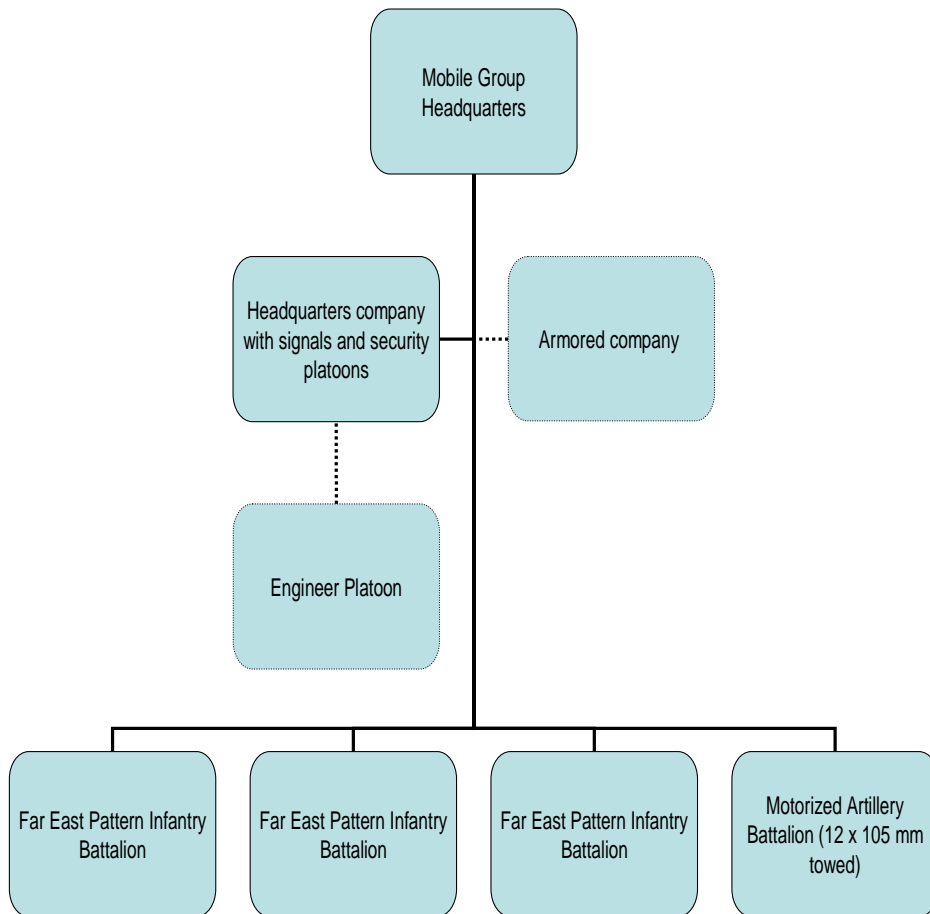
Mobile Group Headquarters

Headquarters company with signals and security platoons

Armored company

Engineer Platoon

Far East Pattern Infantry Battalion

Far East Pattern Infantry Battalion

Far East Pattern Infantry Battalion

Motorized Artillery Battalion (12 x 105 mm towed)